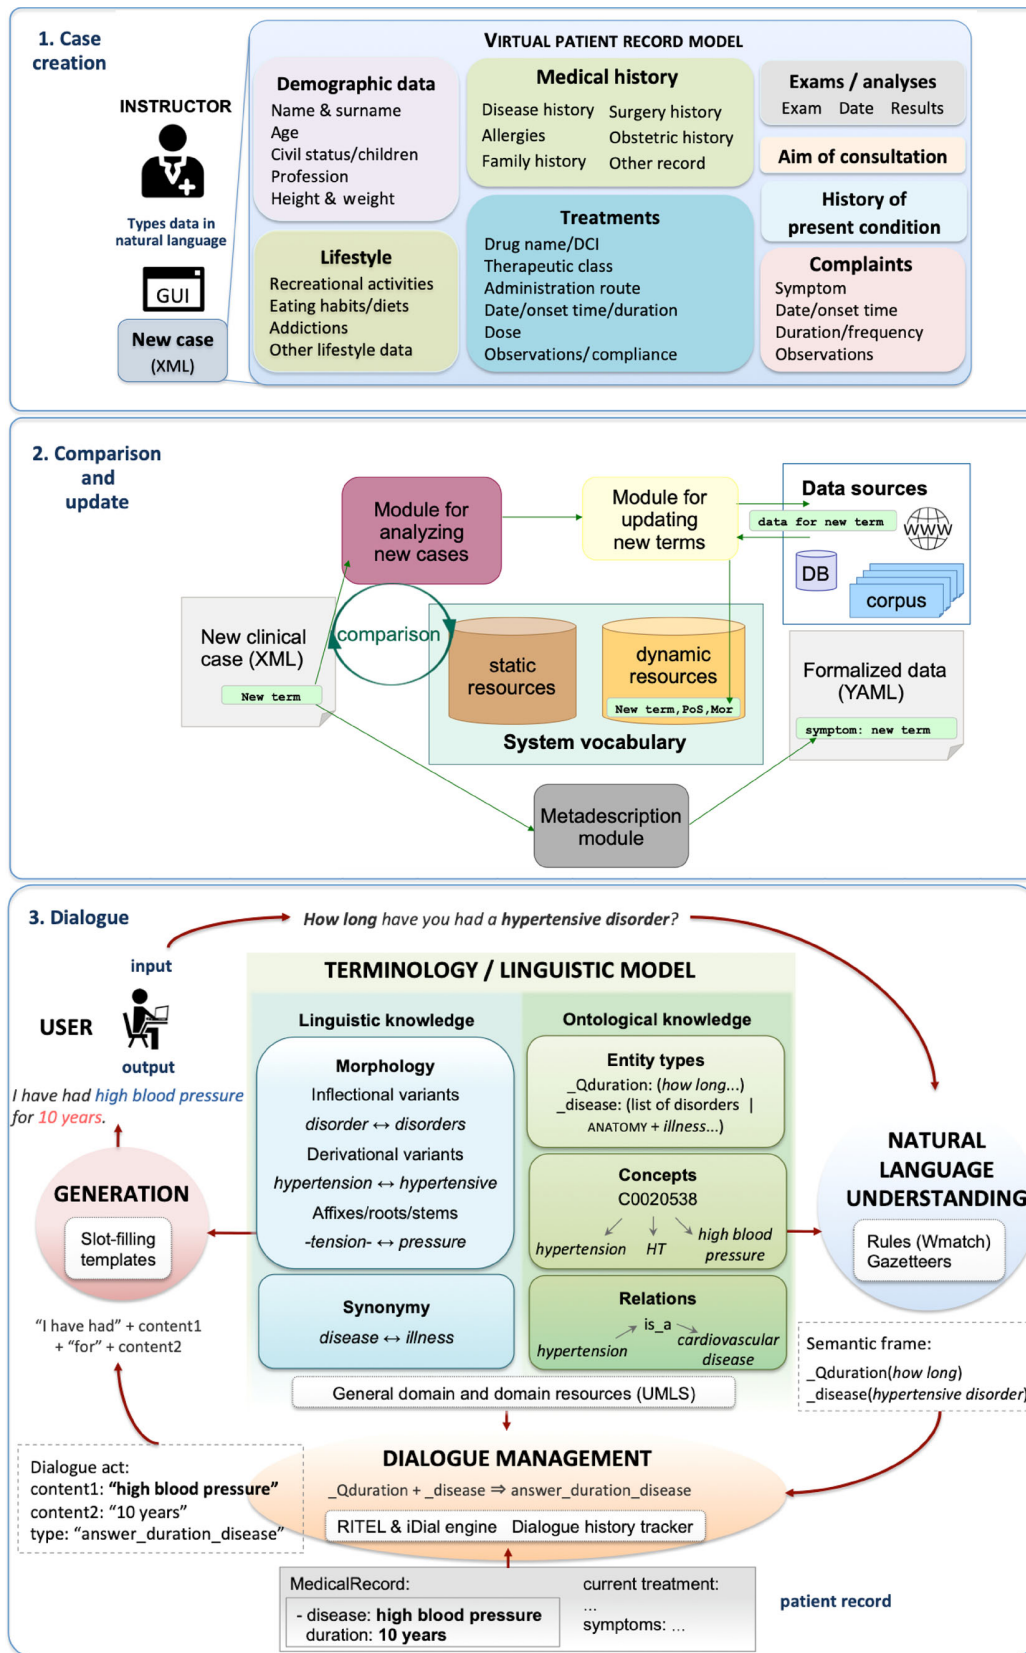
1. Case creation

INSTRUCTOR

Types data in natural language

GUI

New case (XML)

VIRTUAL PATIENT RECORD MODEL

Demographic data
Name & surname
Age
Civil status/children
Profession
Height & weight

Medical history
Disease history
Allergies
Family history
Surgery history
Obstetric history
Other record

Exams / analyses
Exam Date Results

Aim of consultation

History of present condition

Lifestyle
Recreational activities
Eating habits/diets
Addictions
Other lifestyle data

Treatments
Drug name/DCI
Therapeutic class
Administration route
Date/onset time/duration
Dose
Observations/compliance

Complaints
Symptom
Date/onset time
Duration/frequency
Observations

2. Comparison and update

Module for analyzing new cases

Module for updating new terms

Data sources

data for new term

WWW

DB

corpus

New clinical case (XML)

New term

comparison

static resources

dynamic resources

New term,PoS,Mor

System vocabulary

Formalized data (YAML)

symptom: new term

Metadescription module

3. Dialogue

How long have you had a hypertensive disorder?

input

USER

output

I have had high blood pressure for 10 years.

TERMINOLOGY / LINGUISTIC MODEL

Linguistic knowledge

Morphology
Inflectional variants
disorder ↔ disorders
Derivational variants
hypertension ↔ hypertensive
Affixes/roots/stems
-tension- ↔ pressure

Synonymy
disease ↔ illness

Ontological knowledge

Entity types
_Qduration: (how long...)
_disease: (list of disorders | ANATOMY + illness...)

Concepts
C0020538
hypertension HT high blood pressure

Relations
is_a
hypertension cardiovascular disease

General domain and domain resources (UMLS)

GENERATION

Slot-filling templates

"I have had" + content1 + "for" + content2

NATURAL LANGUAGE UNDERSTANDING

Rules (Wmatch) Gazetteers

Semantic frame:
_Qduration(how long)
_disease(hypertensive disorder)

Dialogue act:
content1: "high blood pressure"
content2: "10 years"
type: "answer_duration_disease"

DIALOGUE MANAGEMENT

_Qduration + _disease ⇒ answer_duration_disease

RITEL & iDial engine Dialogue history tracker

MedicalRecord:
- disease: high blood pressure
duration: 10 years

current treatment:
...
symptoms: ...

patient record